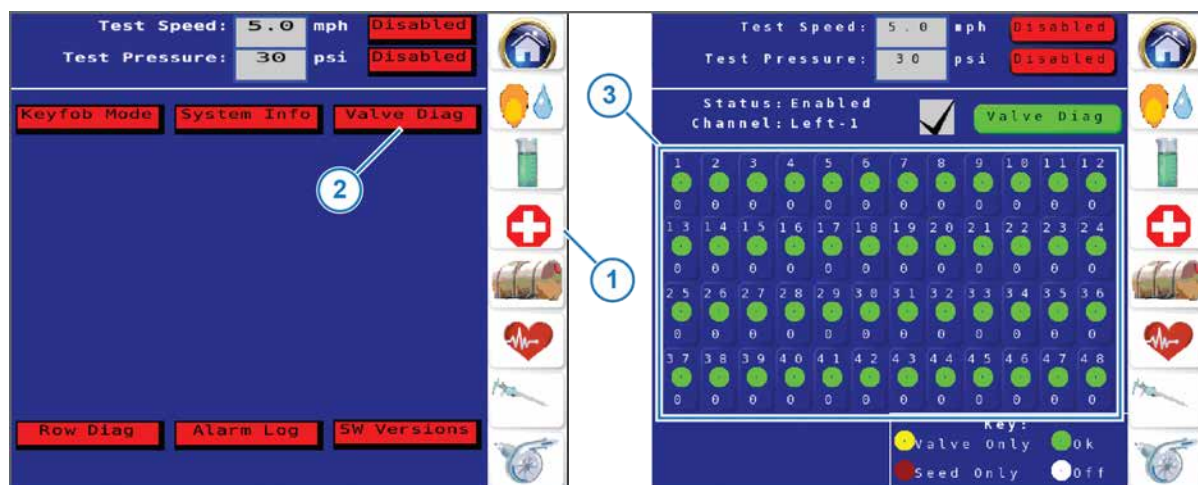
Test Speed: 5.0 mph Disabled
Test Pressure: 30 psi Disabled

Keyfob Mode
System Info
Valve Diag

2

Row Diag
Alarm Log
SW Versions

1

3

Test Speed: 5.0 mph Disabled
Test Pressure: 30 psi Disabled

Status: Enabled
Channel: Left-1

Valve Diag

| 1 | 2 | 3 | 4 | 5 | 6 | 7 | 8 | 9 | 10 | 11 | 12 |
|---|---|---|---|---|---|---|---|---|---|---|---|
| 0 | 0 | 0 | 0 | 0 | 0 | 0 | 0 | 0 | 0 | 0 | 0 |
| 13 | 14 | 15 | 16 | 17 | 18 | 19 | 20 | 21 | 22 | 23 | 24 |
| 0 | 0 | 0 | 0 | 0 | 0 | 0 | 0 | 0 | 0 | 0 | 0 |
| 25 | 26 | 27 | 28 | 29 | 30 | 31 | 32 | 33 | 34 | 35 | 36 |
| 0 | 0 | 0 | 0 | 0 | 0 | 0 | 0 | 0 | 0 | 0 | 0 |
| 37 | 38 | 39 | 40 | 41 | 42 | 43 | 44 | 45 | 46 | 47 | 48 |
| 0 | 0 | 0 | 0 | 0 | 0 | 0 | 0 | 0 | 0 | 0 | 0 |

Key:
Valve Only
Ok
Seed Only
Off